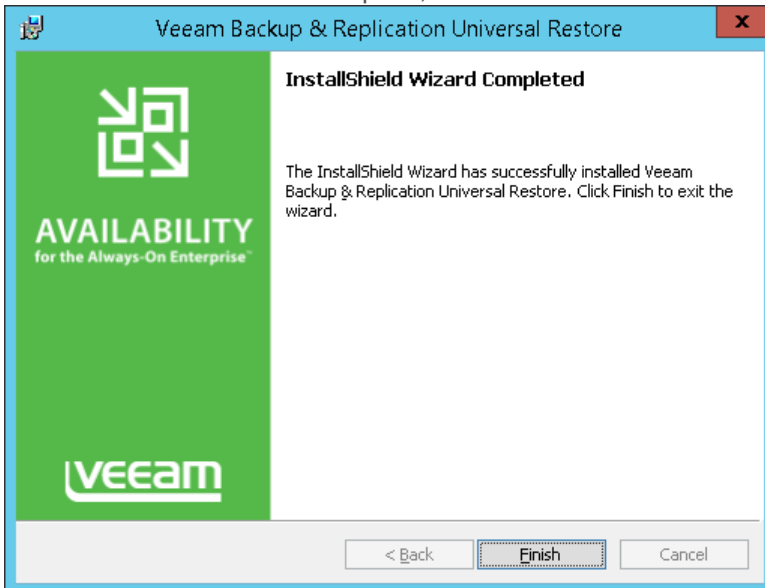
Veeam Backup & Replication Universal Restore

AVAILABILITY
for the Always-On Enterprise™

veeam

InstallShield Wizard Completed

The InstallShield Wizard has successfully installed Veeam Backup & Replication Universal Restore. Click Finish to exit the wizard.

< Back
Finish
Cancel